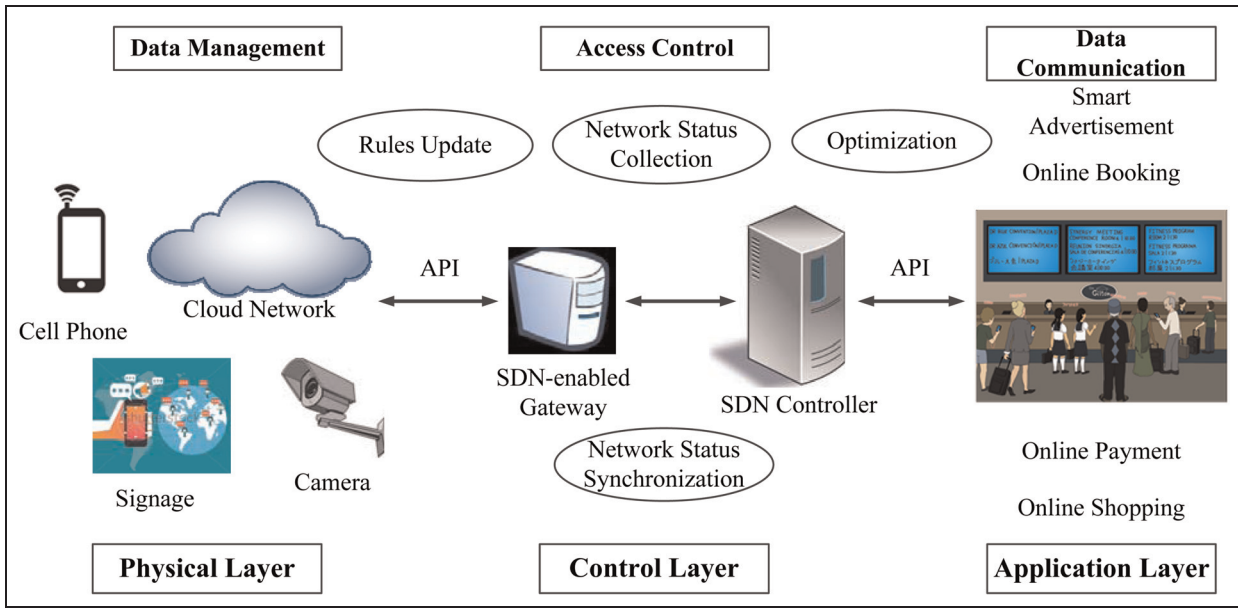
Data Management

Access Control

Data Communication

Smart Advertisement

Online Booking

Rules Update

Network Status Collection

Optimization

Cloud Network

Cell Phone

API

SDN-enabled Gateway

SDN Controller

API

Signage

Camera

Network Status Synchronization

Online Payment

Online Shopping

Physical Layer

Control Layer

Application Layer